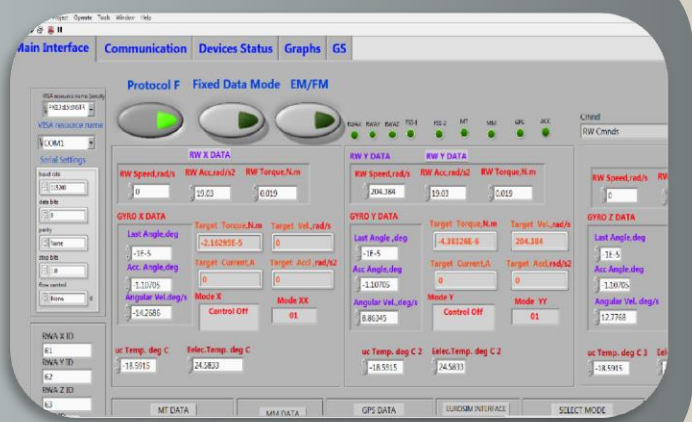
Project Operate Tools Window Help

Main Interface Communication Devices Status Graphs GS

VISA resource name Serially
FXL2\ESDIGITL
VISA resource name
COM1
Serial Settings
baud rate
5300
data bits
8
parity
None
stop bits
1.0
flow control
None

Protocol F Fixed Data Mode EM/FM

RWA1 RWA2 RWA3 TG1 TG2 MT MM GPS ACK

Cmnd
RW Cmnds

RW X DATA
RW Speed,rad/s RW Acc,rad/s2 RW Torque,N.m
0 19.03 0.019

GYRO X DATA
Last Angle,deg
-1E-5
Acc. Angle,deg
1.10705
Angular Vel.,deg/s
-14.2686
Target Torque,N.m
-2.16295E-5
Target Vel.,rad/s
0
Target Current,A
0
Target Acc.,rad/s2
0
Mode X
Control Off
Mode XX
01

RW Y DATA
RW Y DATA
RW Speed,rad/s RW Acc,rad/s2 RW Torque,N.m
204.384 19.03 0.019

GYRO Y DATA
Last Angle,deg
-1E-5
Acc. Angle,deg
-1.10705
Angular Vel.,deg/s
8.86345
Target Torque,N.m
-4.38126E-6
Target Vel.,rad/s
204.384
Target Current,A
0
Target Acc.,rad/s2
0
Mode Y
Control Off
Mode YY
01

RW Speed,rad/s
0

GYRO Z DATA
Last Angle,deg
-1E-5
Acc. Angle,deg
-1.10705
Angular Vel.,deg/s
12.7768

RWA X ID
61
RWA Y ID
62
RWA Z ID
63

uc Temp. deg C
-18.5915
Elec.Temp. deg C
24.5833

uc Temp. deg C 2
-18.5915
Eelc.Temp. deg C 2
24.5833

uc Temp. deg C 3
-18.5915

MT DATA MM DATA GPS DATA EUROSIM INTERFACE SELECT MODE